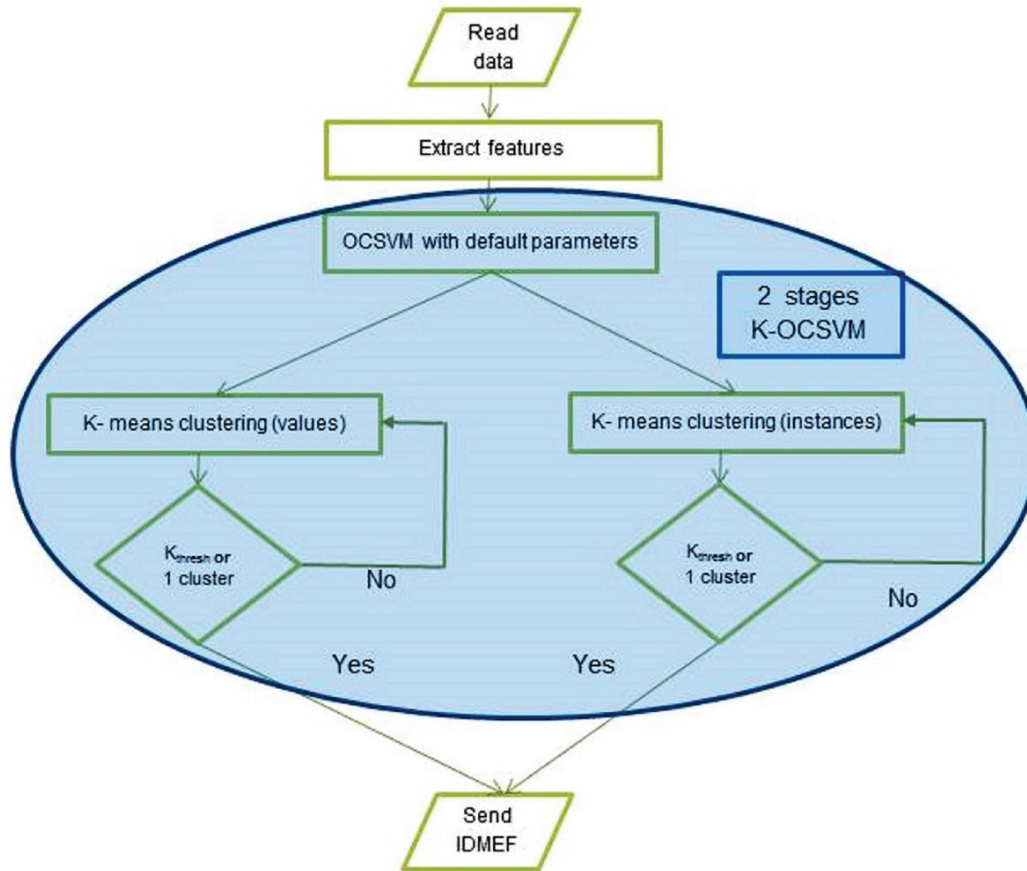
Read data

Extract features

OCSVM with default parameters

2 stages K-OCSVM

K- means clustering (values)

K- means clustering (instances)

$K_{thresh}$ or 1 cluster

No

$K_{thresh}$ or 1 cluster

No

Yes

Yes

Send IDMEF